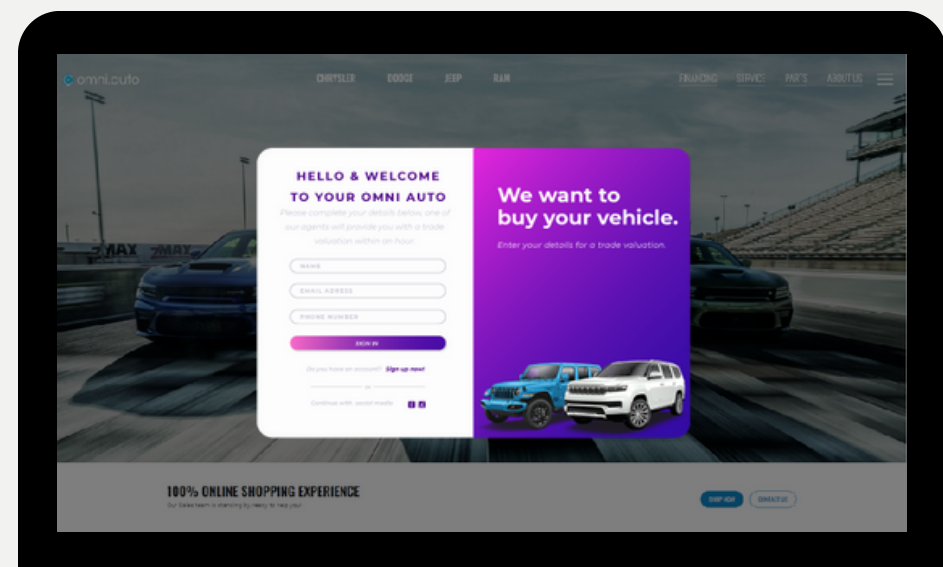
omni.auto

CHRYSLER DODGE JEEP RAM

FINANCING SERVICE PARTS ABOUT US

HELLO & WELCOME TO YOUR OMNI AUTO

Please complete your details below, one of our agents will provide you with a trade valuation within an hour.

NAME

EMAIL ADDRESS

PHONE NUMBER

SIGN IN

Do you have an account? Sign up now!

or

Continue with social media

We want to buy your vehicle.

Enter your details for a trade valuation.

100% ONLINE SHOPPING EXPERIENCE

Our Sales team is standing by ready to help you!

SHOP NOW

CONTACT US